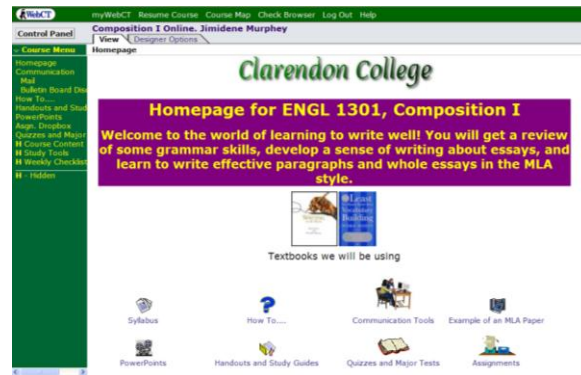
WebCT

myWebCT Resume Course Course Map Check Browser Log Out Help

Control Panel

Composition I Online. Jimidene Murphey

View Designer Options

» Course Menu

Homepage

Homepage
Communication
Mail
Bulletin Board Dis
How To...
Handouts and Stud
PowerPoints
Asgn. Dropbox
Quizzes and Major
H Course Content
H Study Tools
H Weekly Checklist

H - Hidden

Clarendon College

Homepage for ENGL 1301, Composition I

Welcome to the world of learning to write well! You will get a review of some grammar skills, develop a sense of writing about essays, and learn to write effective paragraphs and whole essays in the MLA style.

Textbooks we will be using

Syllabus

How To....

Communication Tools

Example of an MLA Paper

PowerPoints

Handouts and Study Guides

Quizzes and Major Tests

Assignments